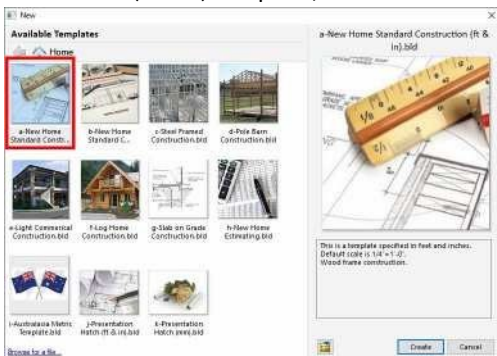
New

Available Templates

Home

a-New Home Standard Constr...

b-New Home Standard C...

c-Steel Framed Construction.bld

d-Pole Barn Construction.bld

e-Light Commercial Construction.bld

f-Log Home Construction.bld

g-Slab on Grade Construction.bld

h-New Home Estimating.bld

i-Australasia Metric Template.bld

j-Presentation Hatch (ft & in).bld

k-Presentation Hatch (mm).bld

Browse for a file...

a-New Home Standard Construction (ft & in).bld

This is a template specified in feet and inches. Default scale is 1/4" = 1'-0". Wood frame construction.

Create

Cancel